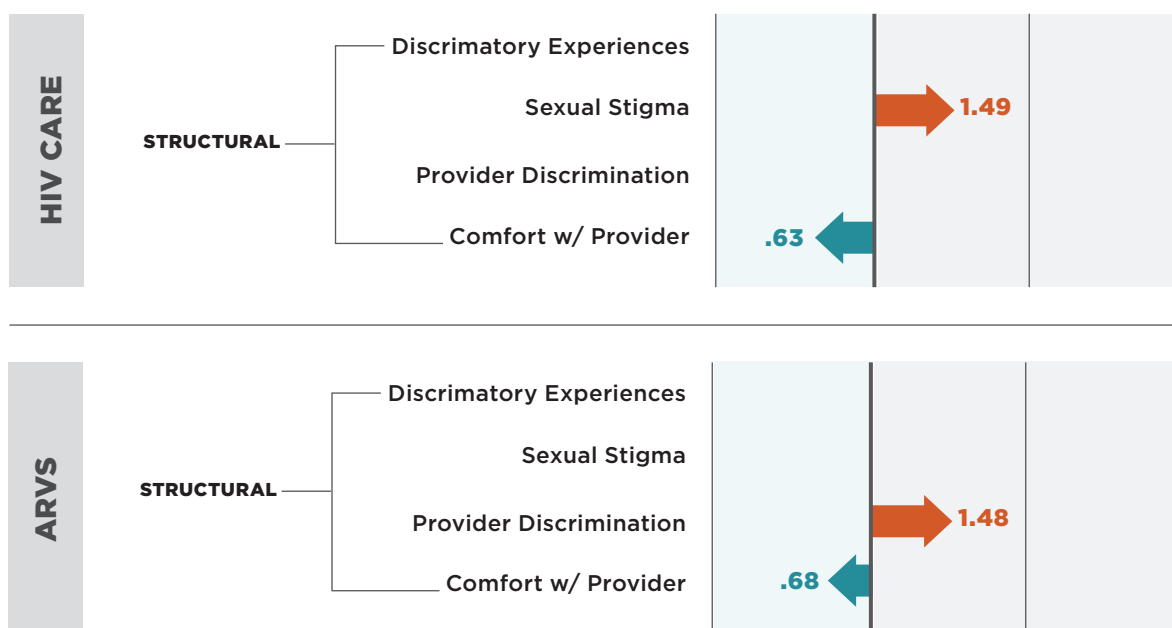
HIV CARE

STRUCTURAL

Discrimatory Experiences

Sexual Stigma

1.49

Provider Discrimination

Comfort w/ Provider

.63

ARVS

STRUCTURAL

Discrimatory Experiences

Sexual Stigma

Provider Discrimination

1.48

Comfort w/ Provider

.68